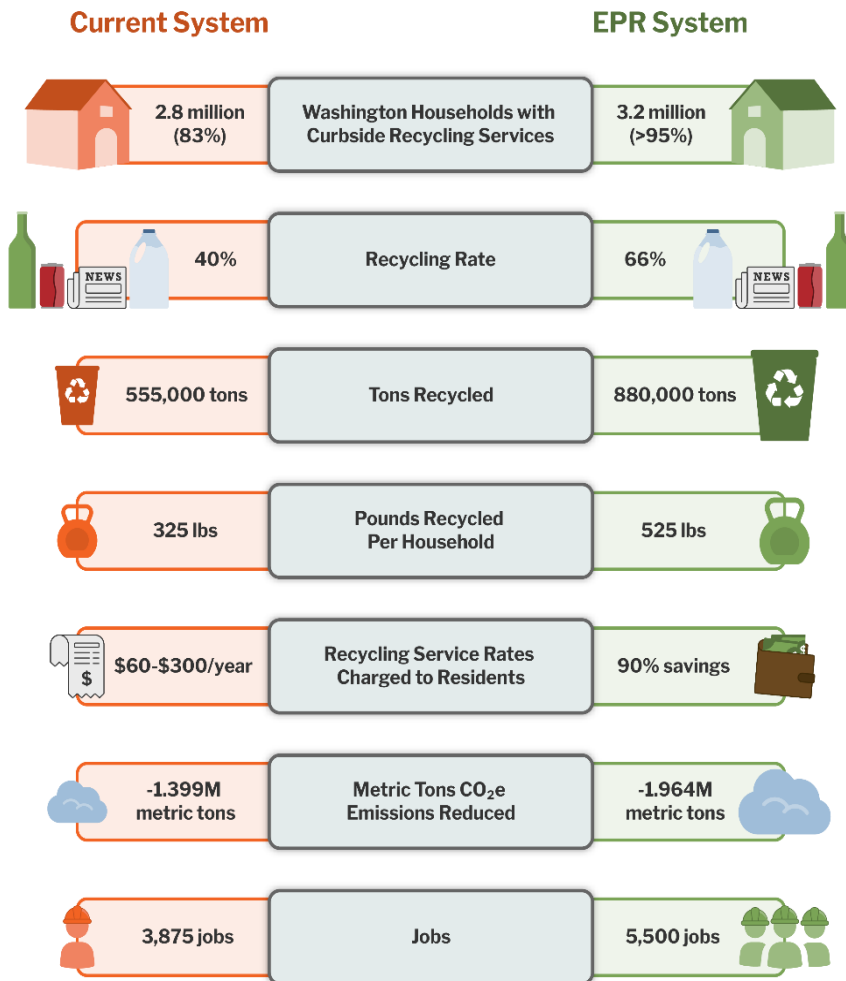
Current System

EPR System

| Current System | | EPR System |
|---|---|---|
| 2.8 million (83%) | Washington Households with Curbside Recycling Services | 3.2 million (>95%) |
| 40% | Recycling Rate | 66% |
| 555,000 tons | Tons Recycled | 880,000 tons |
| 325 lbs | Pounds Recycled Per Household | 525 lbs |
| \$60-\$300/year | Recycling Service Rates Charged to Residents | 90% savings |
| -1.399M metric tons | Metric Tons $CO_2$e Emissions Reduced | -1.964M metric tons |
| 3,875 jobs | Jobs | 5,500 jobs |

NEWS

NEWS

$